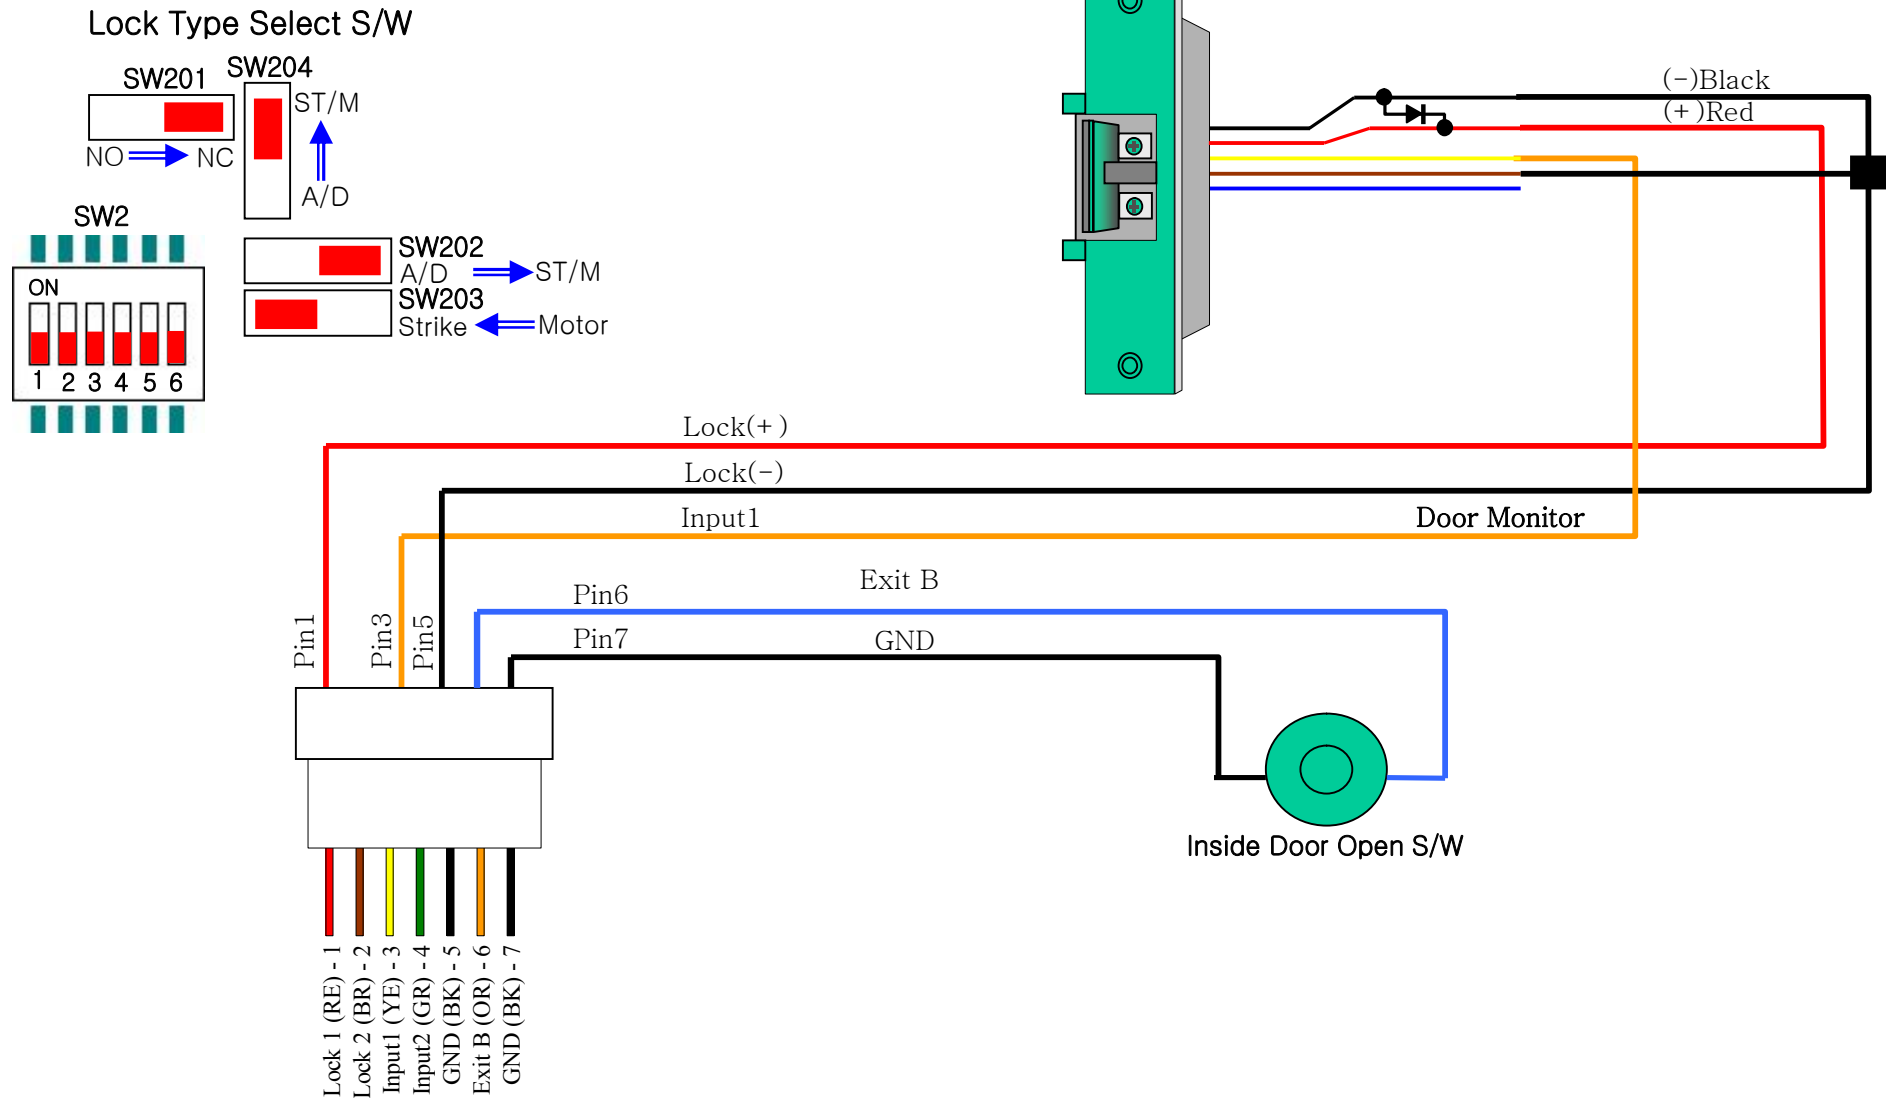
Lock Type Select S/W

SW201
NO NC

SW204
ST/M
A/D

SW2
ON
1 2 3 4 5 6

SW202
A/D ST/M

SW203
Strike Motor

(−)Black
(+)Red

Lock(+)
Lock(−)
Input1
Door Monitor
Pin6
Exit B
Pin7
GND
Pin1
Pin3
Pin5

Inside Door Open S/W

Lock 1 (RE) - 1
Lock 2 (BR) - 2
Input1 (YE) - 3
Input2 (GR) - 4
GND (BK) - 5
Exit B (OR) - 6
GND (BK) - 7